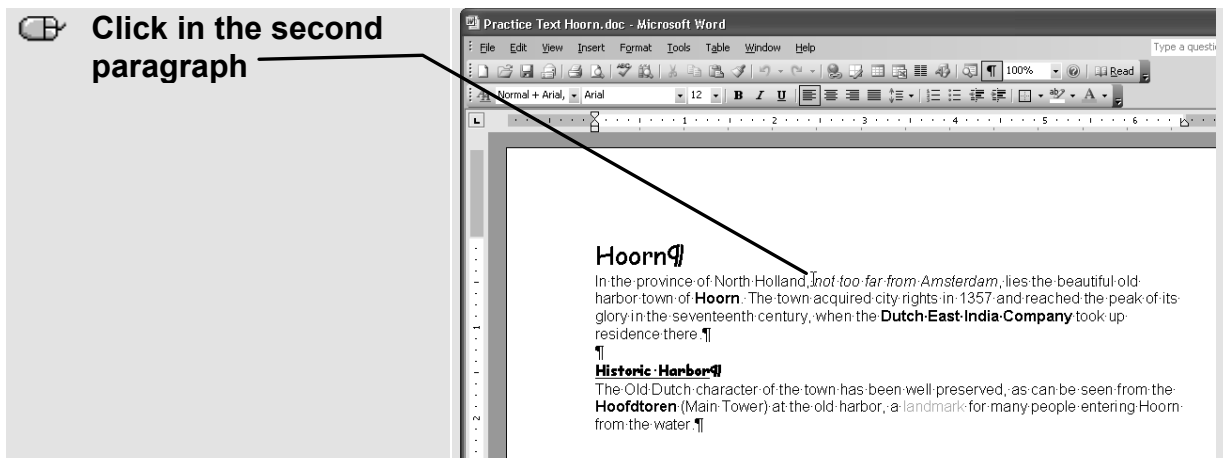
Click in the second paragraph

Practice Text Hoorn.doc - Microsoft Word

File Edit View Insert Format Tools Table Window Help

Type a questi

100% Read

Normal + Arial, Arial 12 B I U

Hoorn¶

In·the·province·of·North·Holland,·*not·too·far·from·Amsterdam*,·lies·the·beautiful·old·harbor·town·of·**Hoorn**.·The·town·acquired·city·rights·in·1357·and·reached·the·peak·of·its·glory·in·the·seventeenth·century,·when·the·**Dutch·East·India·Company**·took·up·residence·there.¶

¶

**Historic·Harbor¶**

The·Old·Dutch·character·of·the·town·has·been·well·preserved,·as·can·be·seen·from·the·**Hoofdtoren**·(Main·Tower)·at·the·old·harbor,·a·landmark·for·many·people·entering·Hoorn·from·the·water.¶